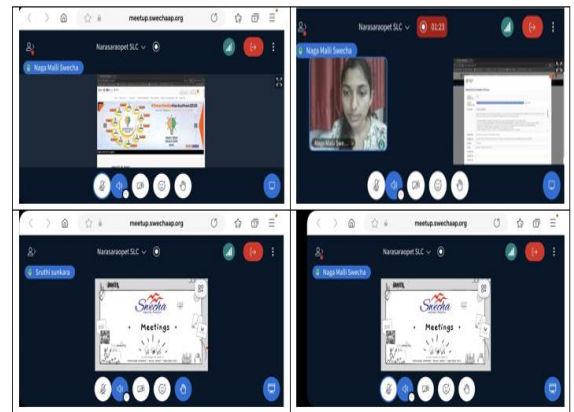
meetup.swechaap.org
Narasaraopet SLC
Naga Malli Swecha

Narasaraopet SLC
01:23
Naga Malli Swecha
Naga Malli Swe...

meetup.swechaap.org
Narasaraopet SLC
Sruthi sunkara
Swecha
Meetings

meetup.swechaap.org
Narasaraopet SLC
Naga Malli Swecha
Swecha
Meetings